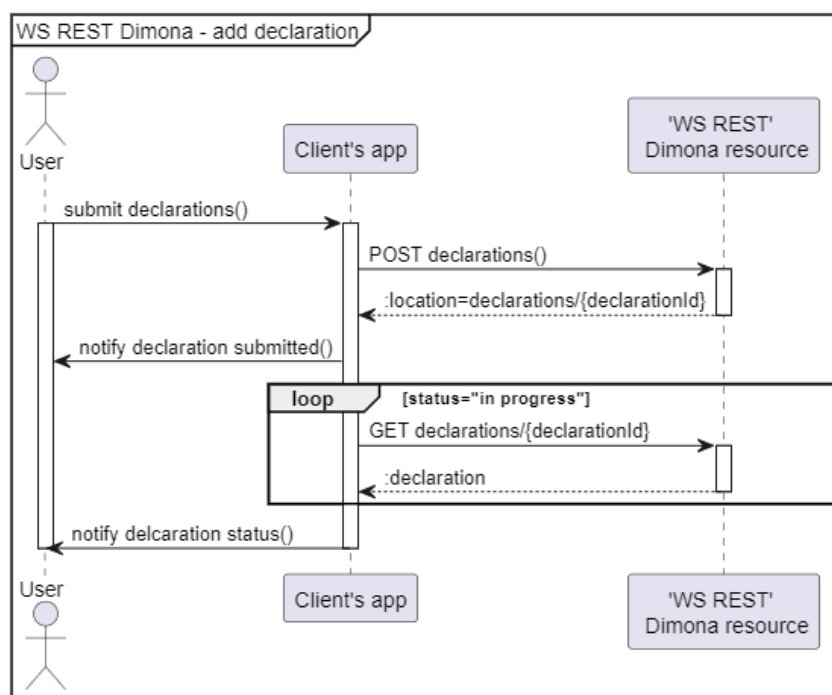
WS REST Dimona - add declaration

User

Client's app

'WS REST'
Dimona resource

submit declarations()

POST declarations()

:location=declarations/{declarationId}

notify declaration submitted()

loop

[status="in progress"]

GET declarations/{declarationId}

:declaration

notify delcaration status()

User

Client's app

'WS REST'
Dimona resource